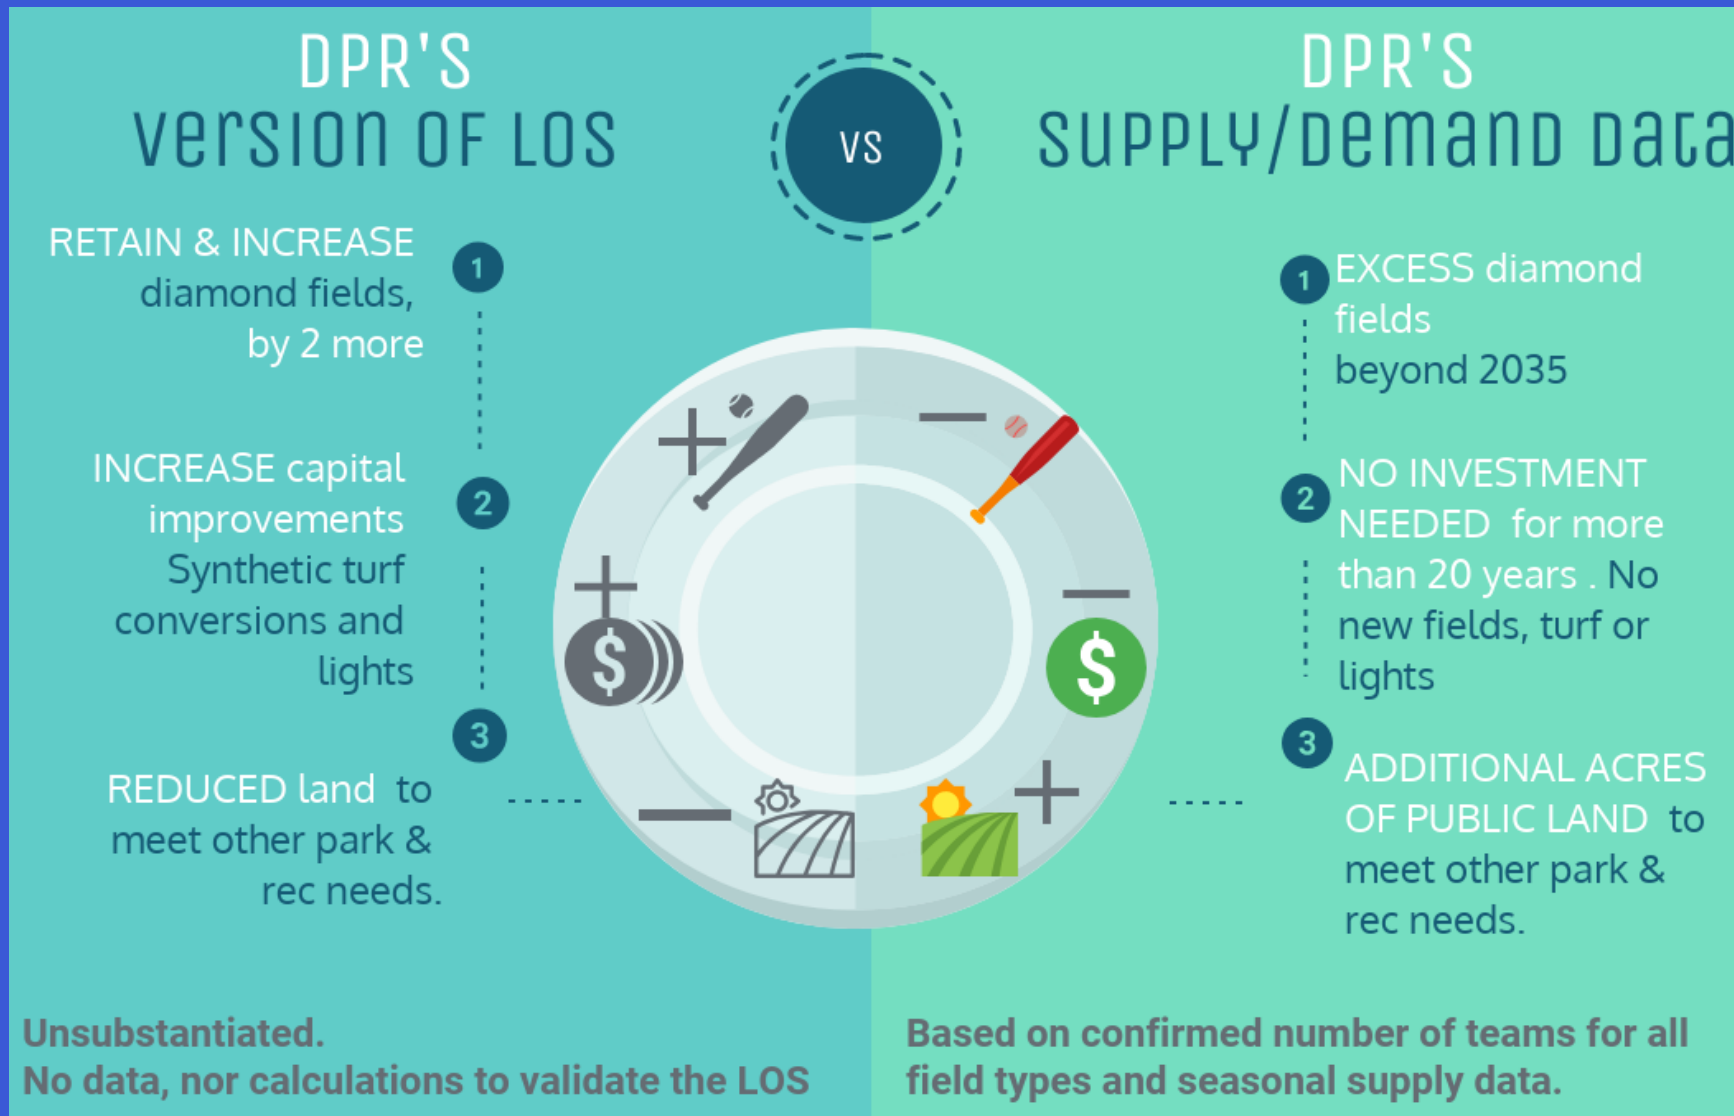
DPR'S
version OF LOS

VS

DPR'S
SUPPLY/DEMAND Data

RETAIN & INCREASE diamond fields, by 2 more

1

INCREASE capital improvements Synthetic turf conversions and lights

2

3

REDUCED land to meet other park & rec needs.

1

EXCESS diamond fields beyond 2035

2

NO INVESTMENT NEEDED for more than 20 years . No new fields, turf or lights

3

ADDITIONAL ACRES OF PUBLIC LAND to meet other park & rec needs.

Unsubstantiated.
No data, nor calculations to validate the LOS

Based on confirmed number of teams for all field types and seasonal supply data.